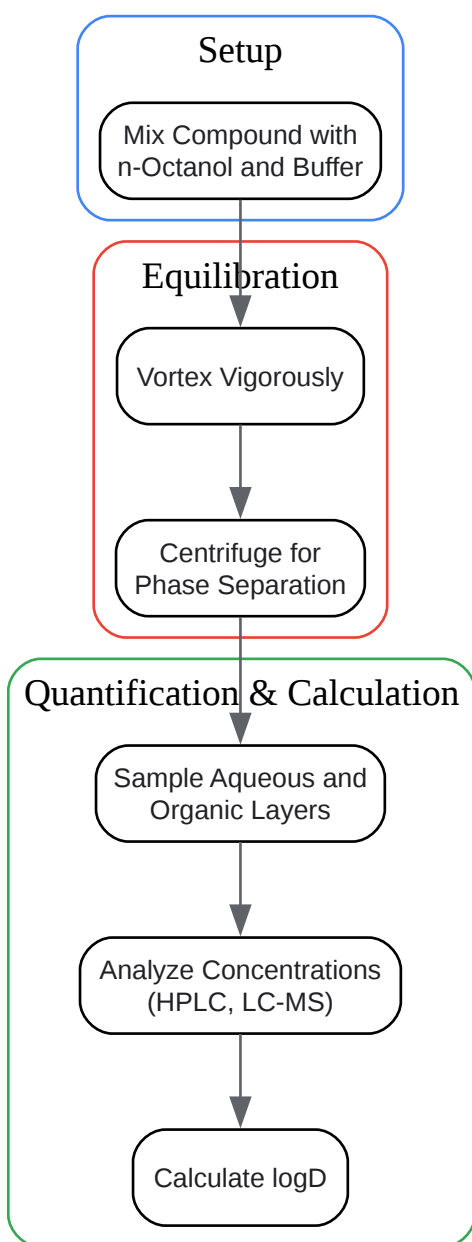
Setup

Mix Compound with n-Octanol and Buffer

Equilibration

Vortex Vigorously

Centrifuge for Phase Separation

Quantification & Calculation

Sample Aqueous and Organic Layers

Analyze Concentrations (HPLC, LC-MS)

Calculate logD